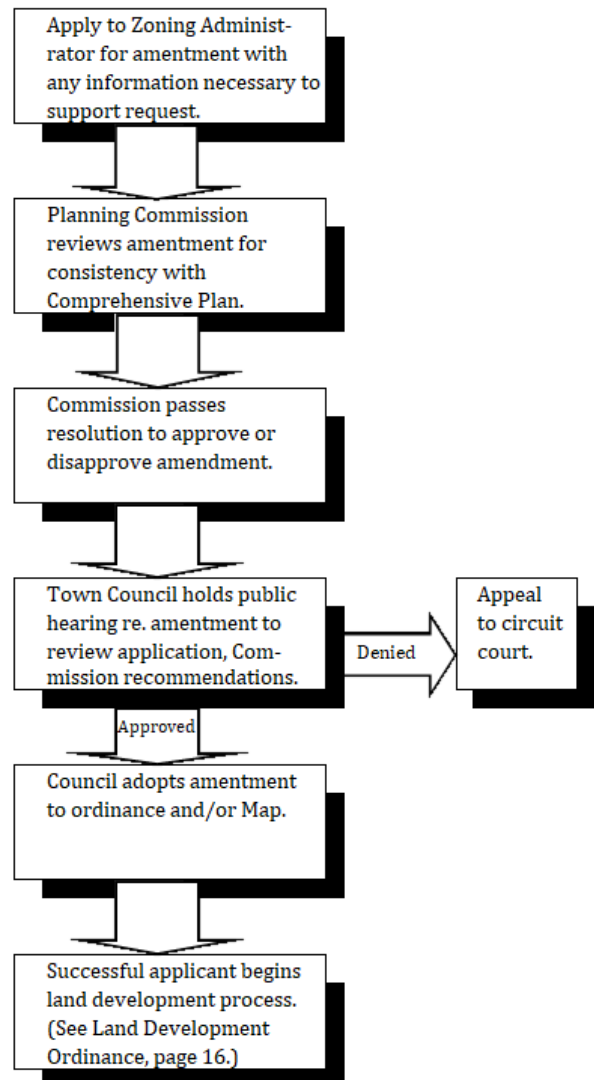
Apply to Zoning Administrator for amentment with any information necessary to support request.

Planning Commission reviews amentment for consistency with Comprehensive Plan.

Commission passes resolution to approve or disapprove amendment.

Town Council holds public hearing re. amentment to review application, Commission recommendations.

Denied

Appeal to circuit court.

Approved

Council adopts amentment to ordinance and/or Map.

Successful applicant begins land development process. (See Land Development Ordinance, page 16.)